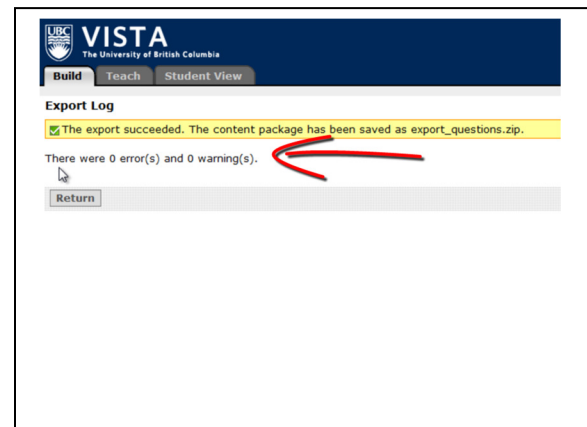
UBC VISTA
The University of British Columbia

Build Teach Student View

Export Log

The export succeeded. The content package has been saved as export_questions.zip.

There were 0 error(s) and 0 warning(s).

Return